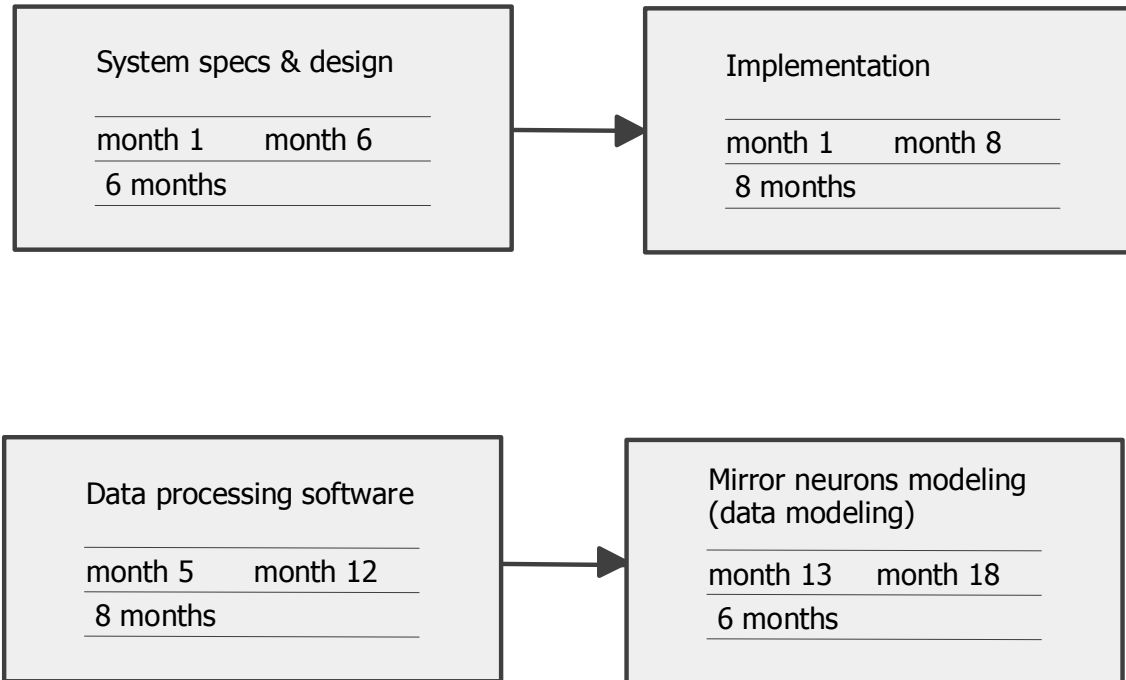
System specs & design

month 1 month 6

6 months

Implementation

month 1 month 8

8 months

Data processing software

month 5 month 12

8 months

Mirror neurons modeling (data modeling)

month 13 month 18

6 months